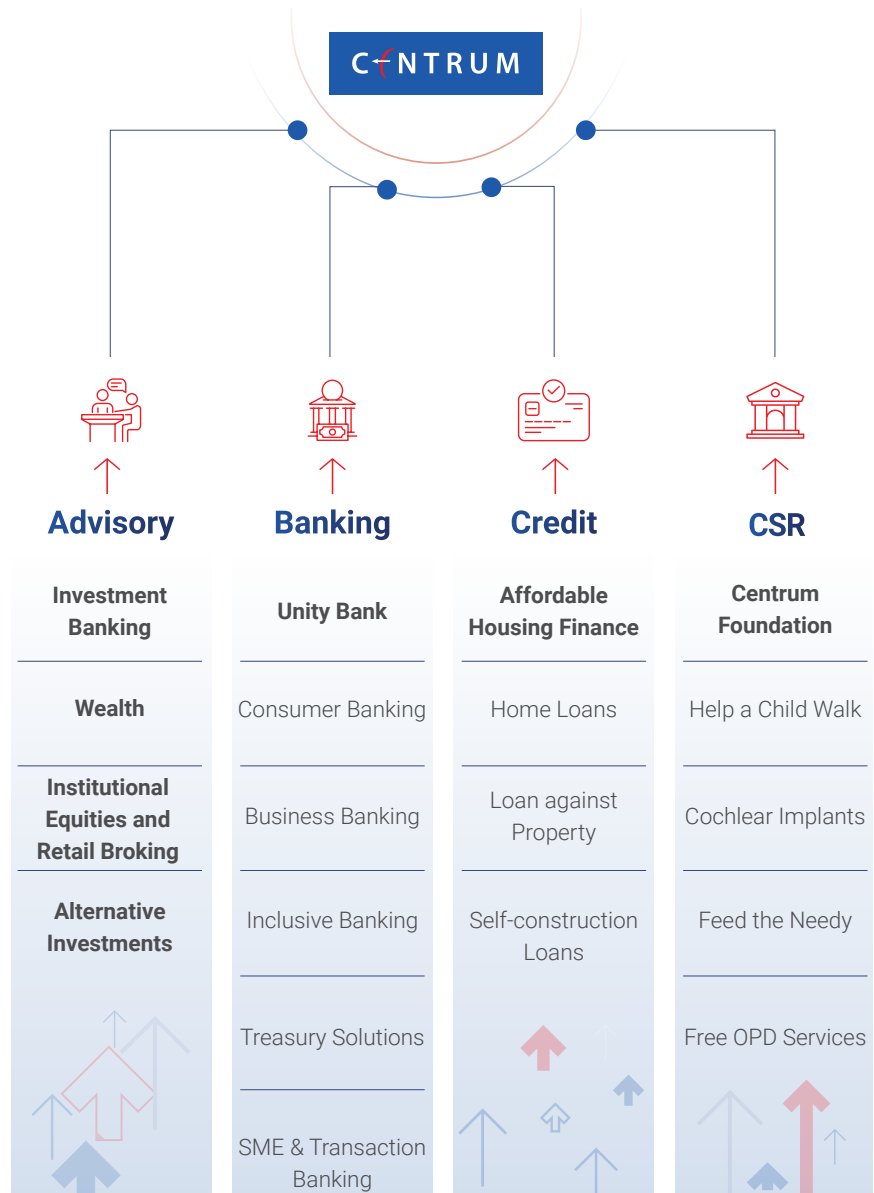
CENTRUM

Advisory

Investment Banking

Wealth

Institutional Equities and Retail Broking

Alternative Investments

Banking

Unity Bank

Consumer Banking

Business Banking

Inclusive Banking

Treasury Solutions

SME & Transaction Banking

Credit

Affordable Housing Finance

Home Loans

Loan against Property

Self-construction Loans

CSR

Centrum Foundation

Help a Child Walk

Cochlear Implants

Feed the Needy

Free OPD Services